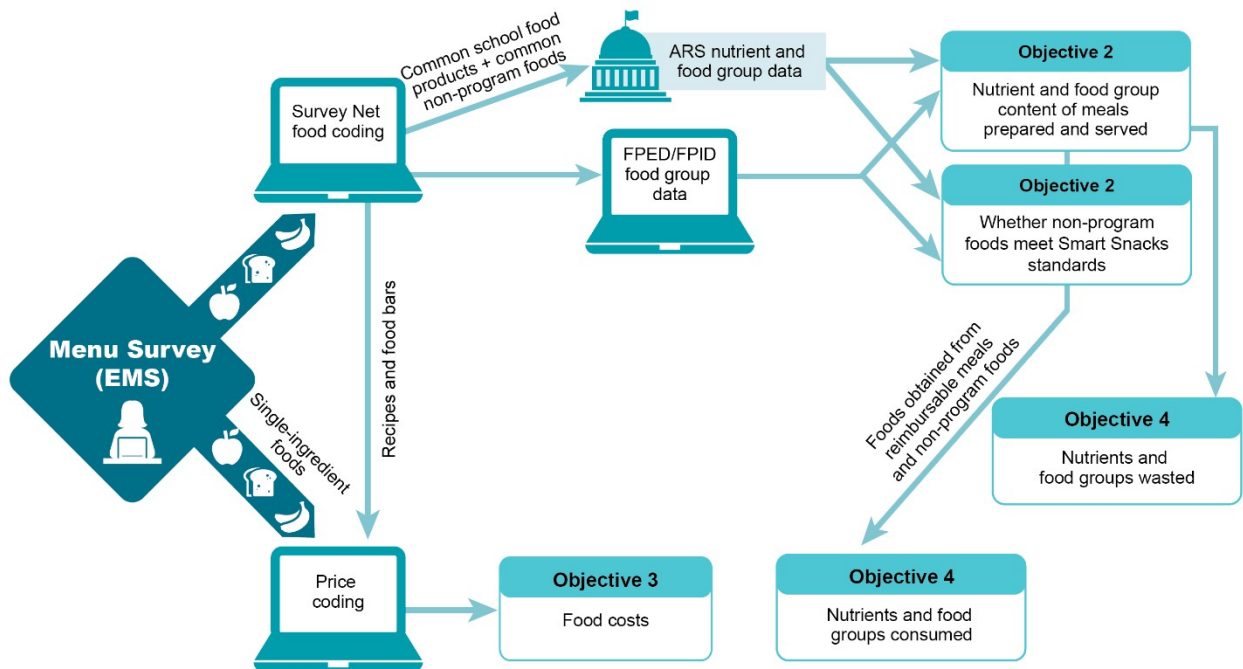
Menu Survey (EMS)

Survey Net food coding

Common school food products + common non-program foods

ARS nutrient and food group data

FPED/FPID food group data

Objective 2

Nutrient and food group content of meals prepared and served

Objective 2

Whether non-program foods meet Smart Snacks standards

Recipes and food bars

Single-ingredient foods

Foods obtained from reimbursable meals and non-program foods

Objective 4

Nutrients and food groups wasted

Price coding

Objective 3

Food costs

Objective 4

Nutrients and food groups consumed